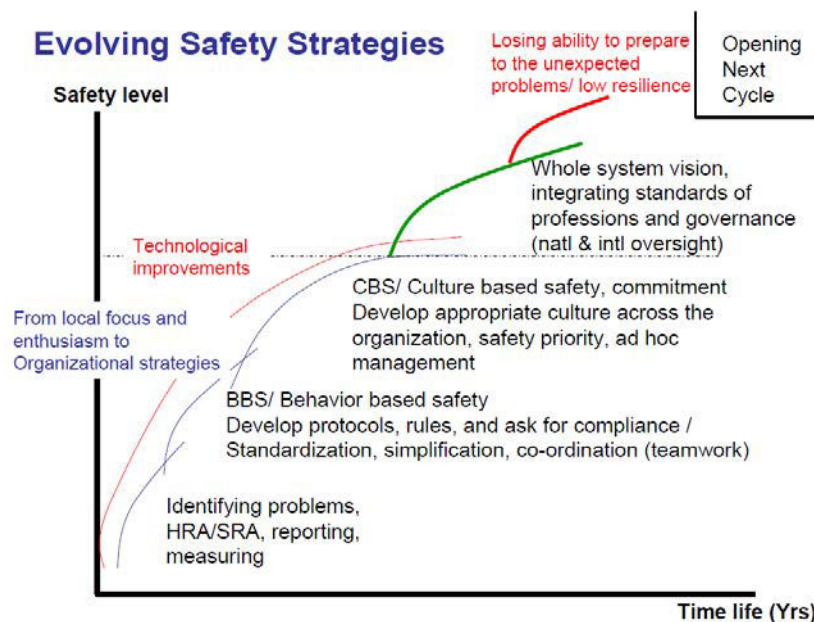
Evolving Safety Strategies

Losing ability to prepare to the unexpected problems/ low resilience

Opening Next Cycle

Safety level

Whole system vision, integrating standards of professions and governance (natl & intl oversight)

Technological improvements

CBS/ Culture based safety, commitment
Develop appropriate culture across the organization, safety priority, ad hoc management

From local focus and enthusiasm to Organizational strategies

BBS/ Behavior based safety
Develop protocols, rules, and ask for compliance / Standardization, simplification, co-ordination (teamwork)

Identifying problems, HRA/SRA, reporting, measuring

Time life (Yrs)